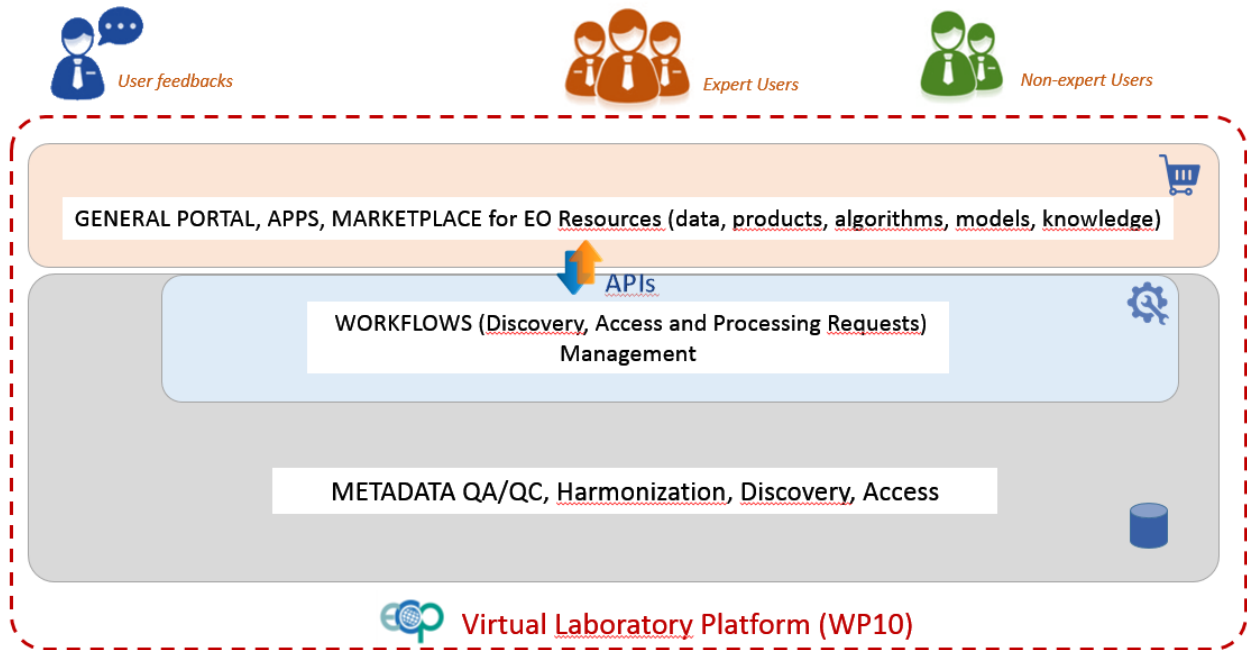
User feedbacks

Expert Users

Non-expert Users

GENERAL PORTAL, APPS, MARKETPLACE for EO Resources (data, products, algorithms, models, knowledge)

APIs

WORKFLOWS (Discovery, Access and Processing Requests) Management

METADATA QA/QC, Harmonization, Discovery, Access

Virtual Laboratory Platform (WP10)